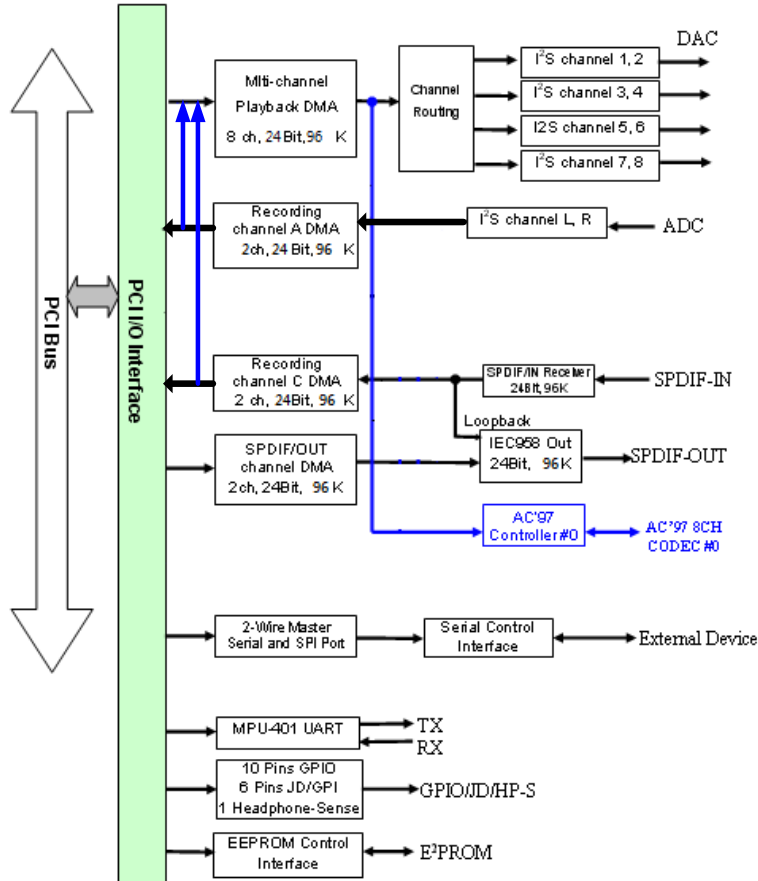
PCI Bus

PCI I/O Interface

Mlti-channel Playback DMA 8 ch, 24Bit, 96 K

Channel Routing

$I^2S$ channel 1, 2

$I^2S$ channel 3, 4

I2S channel 5, 6

$I^2S$ channel 7, 8

DAC

Recording channel A DMA 2ch, 24 Bit, 96 K

$I^2S$ channel L, R

ADC

Recording channel C DMA 2 ch, 24Bit, 96 K

SPDIF/IN Receiver 24Bit, 96K

SPDIF-IN

Loopback

SPDIF/OUT channel DMA 2ch, 24Bit, 96 K

IEC958 Out 24Bit, 96K

SPDIF-OUT

AC'97 Controller#0

AC'97 8CH CODEC #0

2-Wire Master Serial and SPI Port

Serial Control Interface

External Device

MPU-401 UART

TX

RX

10 Pins GPIO 6 Pins JD/GPI 1 Headphone-Sense

GPIO/JD/HP-S

EEPROM Control Interface

$E^2PROM$